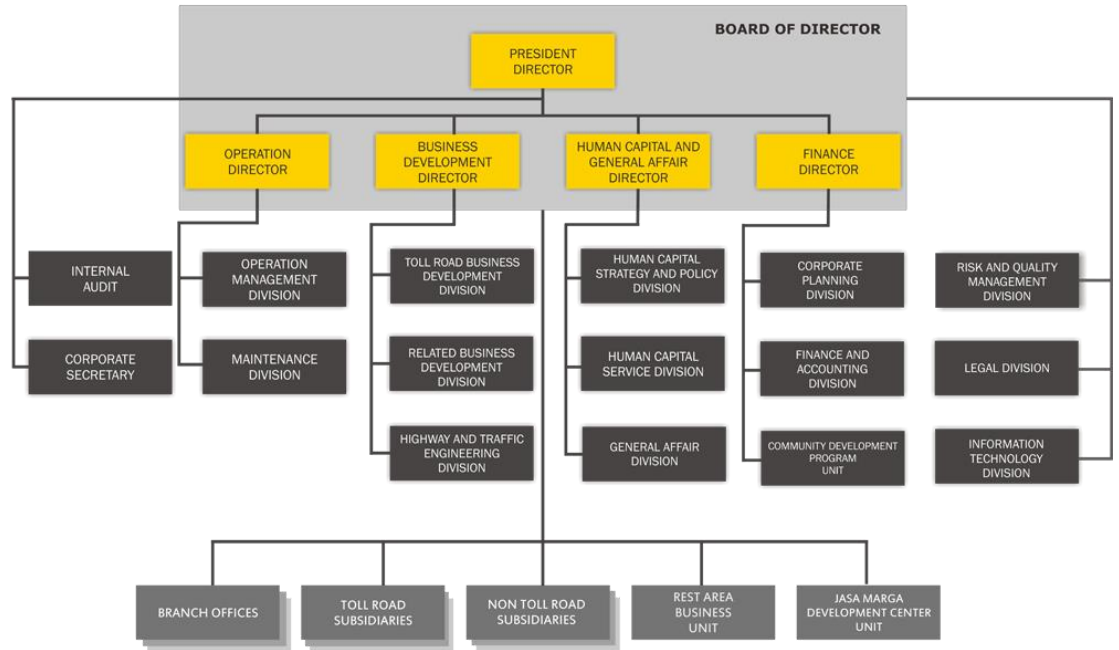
BOARD OF DIRECTOR

PRESIDENT DIRECTOR

OPERATION DIRECTOR

BUSINESS DEVELOPMENT DIRECTOR

HUMAN CAPITAL AND GENERAL AFFAIR DIRECTOR

FINANCE DIRECTOR

INTERNAL AUDIT

CORPORATE SECRETARY

OPERATION MANAGEMENT DIVISION

MAINTENANCE DIVISION

TOLL ROAD BUSINESS DEVELOPMENT DIVISION

RELATED BUSINESS DEVELOPMENT DIVISION

HIGHWAY AND TRAFFIC ENGINEERING DIVISION

HUMAN CAPITAL STRATEGY AND POLICY DIVISION

HUMAN CAPITAL SERVICE DIVISION

GENERAL AFFAIR DIVISION

CORPORATE PLANNING DIVISION

FINANCE AND ACCOUNTING DIVISION

COMMUNITY DEVELOPMENT PROGRAM UNIT

RISK AND QUALITY MANAGEMENT DIVISION

LEGAL DIVISION

INFORMATION TECHNOLOGY DIVISION

BRANCH OFFICES

TOLL ROAD SUBSIDIARIES

NON TOLL ROAD SUBSIDIARIES

REST AREA BUSINESS UNIT

JASA MARGA DEVELOPMENT CENTER UNIT